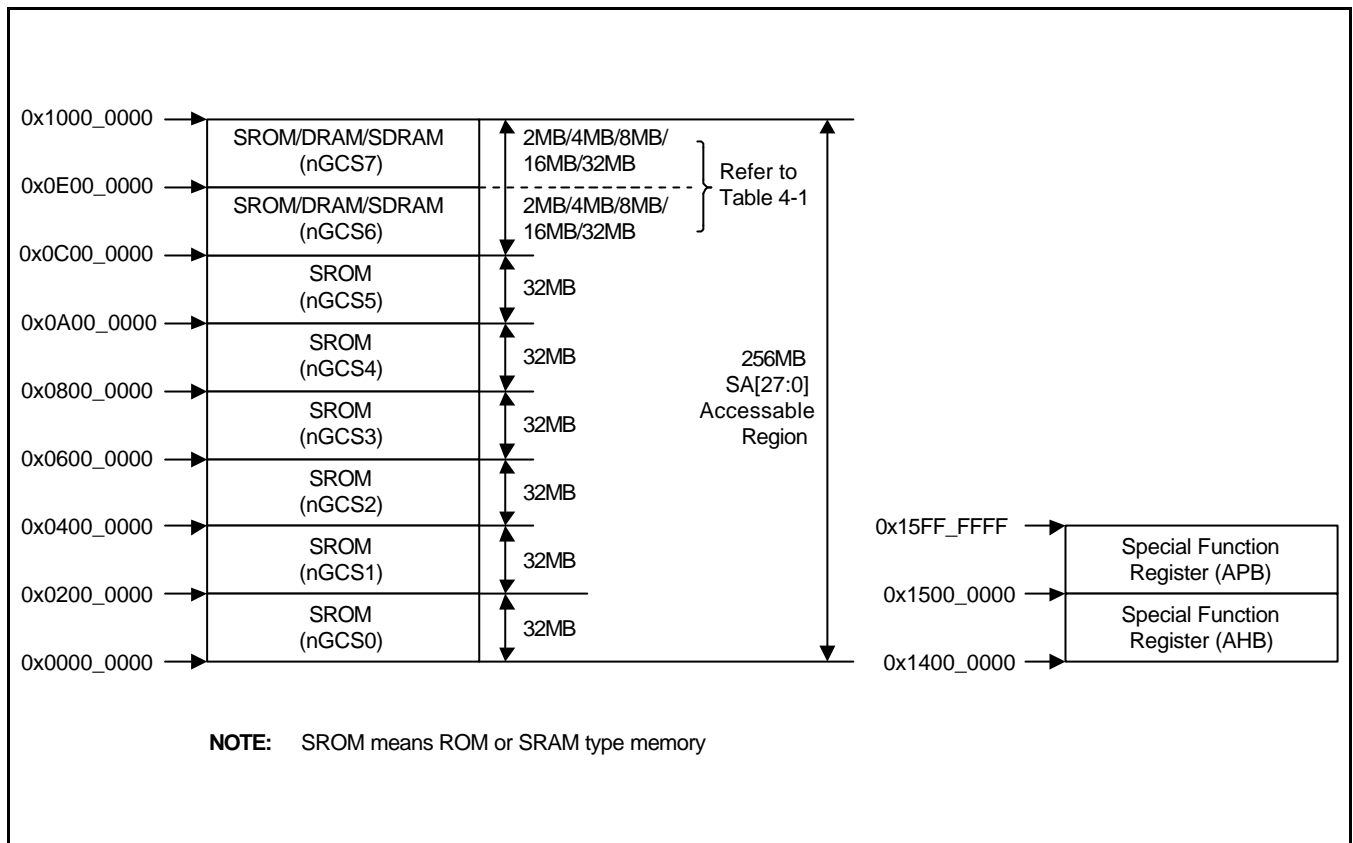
0x1000_0000
SROM/DRAM/SDRAM
(nGCS7)
2MB/4MB/8MB/
16MB/32MB
Refer to
Table 4-1
0x0E00_0000
SROM/DRAM/SDRAM
(nGCS6)
2MB/4MB/8MB/
16MB/32MB
0x0C00_0000
SROM
(nGCS5)
32MB
0x0A00_0000
SROM
(nGCS4)
32MB
256MB
SA[27:0]
Accessable
Region
0x0800_0000
SROM
(nGCS3)
32MB
0x0600_0000
SROM
(nGCS2)
32MB
0x0400_0000
SROM
(nGCS1)
32MB
0x0200_0000
SROM
(nGCS0)
32MB
0x0000_0000

0x15FF_FFFF
Special Function
Register (APB)
0x1500_0000
Special Function
Register (AHB)
0x1400_0000

**NOTE:** SROM means ROM or SRAM type memory